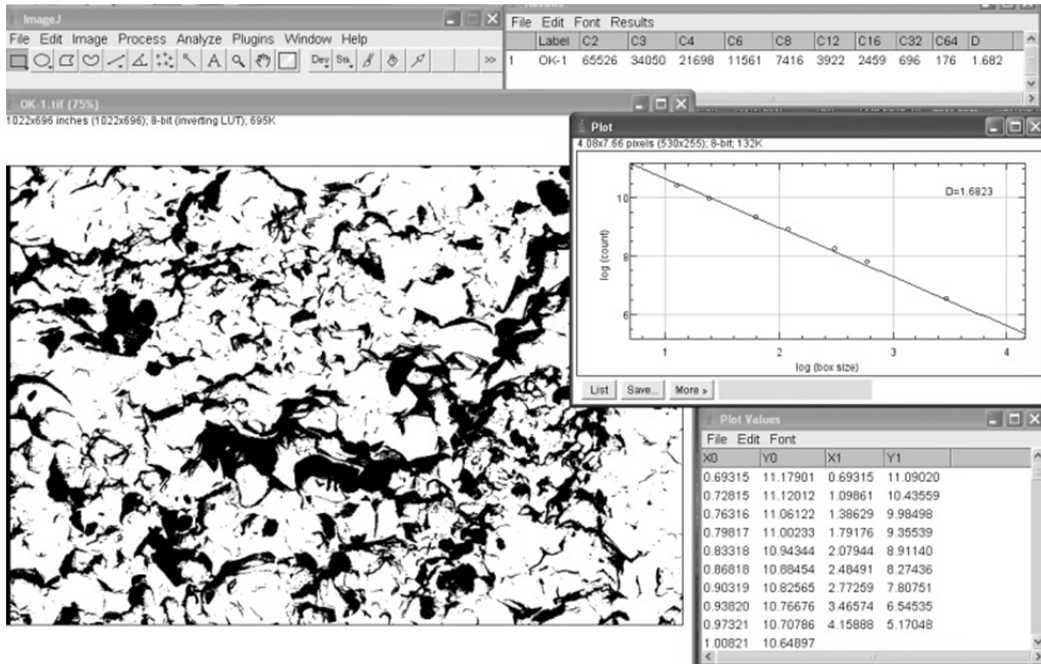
ImageJ
File Edit Image Process Analyze Plugins Window Help
Dev Stk
»

File Edit Font Results

| | Label | C2 | C3 | C4 | C6 | C8 | C12 | C16 | C32 | C64 | D |
|---|---|---|---|---|---|---|---|---|---|---|---|
| 1 | OK-1 | 65526 | 34050 | 21698 | 11561 | 7416 | 3922 | 2459 | 696 | 176 | 1.682 |

OK-1.tif (75%)
1022x696 inches (1022x696); 8-bit (inverting LUT); 695K

Plot
4.08x7.66 pixels (530x255); 8-bit; 132K
D=1.6823
10
8
6
log (count)
1
2
3
4
log (box size)
List Save... More »

Plot Values
File Edit Font

| X0 | Y0 | X1 | Y1 |
|---|---|---|---|
| 0.69315 | 11.17901 | 0.69315 | 11.09020 |
| 0.72815 | 11.12012 | 1.09861 | 10.43559 |
| 0.76316 | 11.06122 | 1.38629 | 9.98498 |
| 0.79817 | 11.00233 | 1.79176 | 9.35539 |
| 0.83318 | 10.94344 | 2.07944 | 8.91140 |
| 0.86818 | 10.88454 | 2.48491 | 8.27436 |
| 0.90319 | 10.82565 | 2.77259 | 7.80751 |
| 0.93820 | 10.76676 | 3.46574 | 6.54535 |
| 0.97321 | 10.70786 | 4.15888 | 5.17048 |
| 1.00821 | 10.64897 | | |